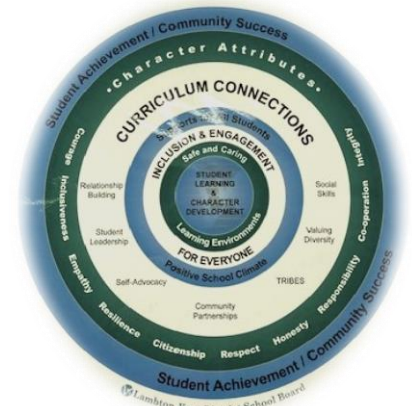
Student Achievement / Community Success

• Character Attributes •

CURRICULUM CONNECTIONS

Supports for All Students

INCLUSION & ENGAGEMENT

Safe and Caring

STUDENT LEARNING & CHARACTER DEVELOPMENT

Learning Environments

FOR EVERYONE

Positive School Climate

Relationship Building

Student Leadership

Self-Advocacy

Community Partnerships

TRIBES

Valuing Diversity

Social Skills

Courage

Inclusiveness

Empathy

Resilience

Citizenship

Respect

Honesty

Responsibility

Co-operation

Integrity

Student Achievement / Community Success

Lambton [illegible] School Board